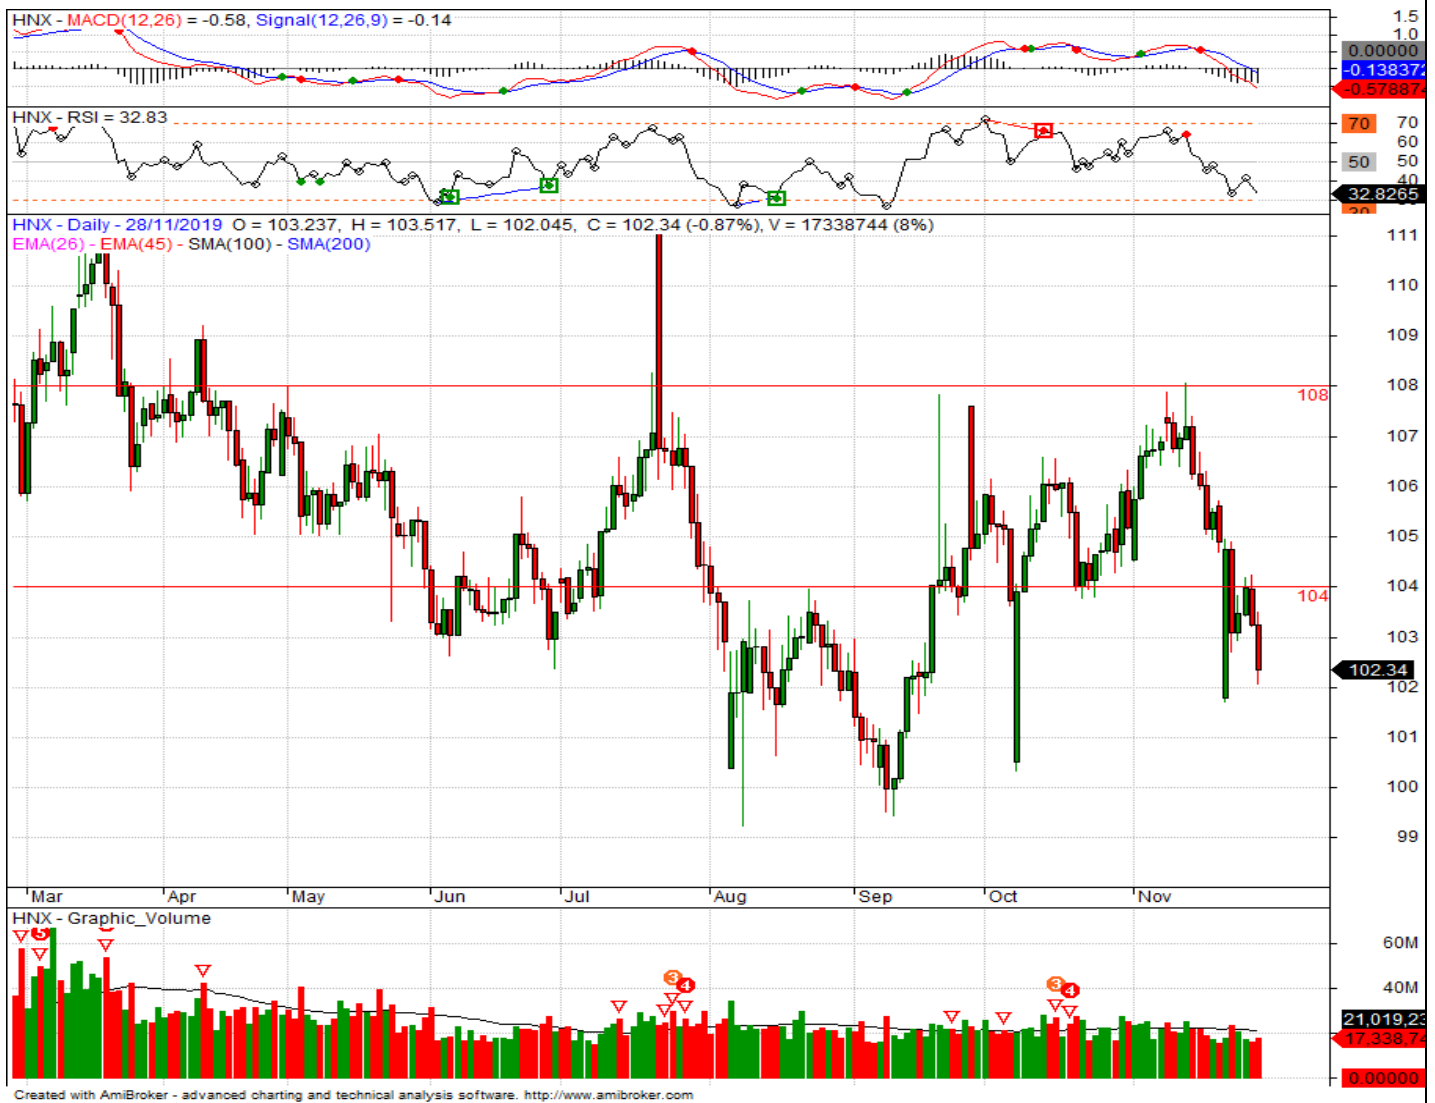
HNX - MACD(12,26) = -0.58, Signal(12,26,9) = -0.14

1.5
1.0
0.00000
-0.138372
-0.578874

HNX - RSI = 32.83

70
60
50
40
70
50
32.8265
30

HNX - Daily - 28/11/2019 O = 103.237, H = 103.517, L = 102.045, C = 102.34 (-0.87%), V = 17338744 (8%)
EMA(26) - EMA(45) - SMA(100) - SMA(200)

111
110
109
108
107
106
105
104
103
102
101
100
99
108
104
102.34

Mar Apr May Jun Jul Aug Sep Oct Nov

HNX - Graphic_Volume

60M
40M
21,019,23
17,338,74
0.00000

5
3
4
3
4

Created with AmiBroker - advanced charting and technical analysis software. http://www.amibroker.com